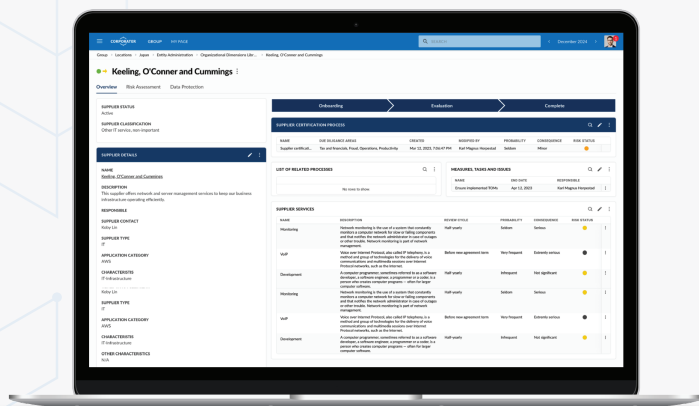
CORPORATER GROUP MY PAGE

Search

December 2024

Group › Locations › Japan › Entity Administration › Organizational Dimensions Libr... › Keeling, O'Conner and Cummings

Keeling, O'Conner and Cummings

Overview Risk Assessment Data Protection

SUPPLIER STATUS
Active

SUPPLIER CLASSIFICATION
Other IT service, non-important

SUPPLIER DETAILS

NAME
Keeling, O'Conner and Cummings

DESCRIPTION
This supplier offers network and server management services to keep our business infrastructure operating efficiently.

RESPONSIBLE

SUPPLIER CONTACT
Roby Lin

SUPPLIER TYPE
IT

APPLICATION CATEGORY
AWS

CHARACTERISTICS
IT Infrastructure

Roby Lin

SUPPLIER TYPE
IT

APPLICATION CATEGORY
AWS

CHARACTERISTICS
IT Infrastructure

OTHER CHARACTERISTICS
N/A

Onboarding | Evaluation | Complete

SUPPLIER CERTIFICATION PROCESS

| NAME | DUE DILIGENCE AREAS | CREATED | MODIFIED BY | PROBABILITY | CONSEQUENCE | RISK STATUS |
|---|---|---|---|---|---|---|
| Supplier certificat... | Tax and financials, Fraud, Operations, Productivity | Mar 13, 2023, 7:06:47 PM | Karl Magnus Hersmstad | Seldom | Minor | |

LIST OF RELATED PROCESSES

No rows to show

MEASURES, TASKS AND ISSUES

| NAME | END DATE | RESPONSIBLE |
|---|---|---|
| Ensure implemented TOMs | Apr 12, 2023 | Karl Magnus Hersmstad |

SUPPLIER SERVICES

| NAME | DESCRIPTION | REVIEW CYCLE | PROBABILITY | CONSEQUENCE | RISK STATUS |
|---|---|---|---|---|---|
| Monitoring | Network monitoring is the use of a system that constantly monitors a computer network for slow or failing components and that notifies the network administrator in case of outages or other trouble. Network monitoring is part of network management. | Half-yearly | Seldom | Serious | |
| VoIP | Voice over Internet Protocol, also called IP telephony, is a method and group of technologies for the delivery of voice communications and multimedia sessions over Internet Protocol networks, such as the Internet. | Before new agreement term | Very frequent | Extremly serious | |
| Development | A computer programmer, sometimes referred to as a software developer, a software engineer, a programmer or a coder, is a person who creates computer programs — often for larger computer software. | Half-yearly | Infrequent | Not significant | |
| Monitoring | Network monitoring is the use of a system that constantly monitors a computer network for slow or failing components and that notifies the network administrator in case of outages or other trouble. Network monitoring is part of network management. | Half-yearly | Seldom | Serious | |
| VoIP | Voice over Internet Protocol, also called IP telephony, is a method and group of technologies for the delivery of voice communications and multimedia sessions over Internet Protocol networks, such as the Internet. | Before new agreement term | Very frequent | Extremly serious | |
| Development | A computer programmer, sometimes referred to as a software developer, a software engineer, a programmer or a coder, is a person who creates computer programs — often for larger computer software. | Half-yearly | Infrequent | Not significant | |